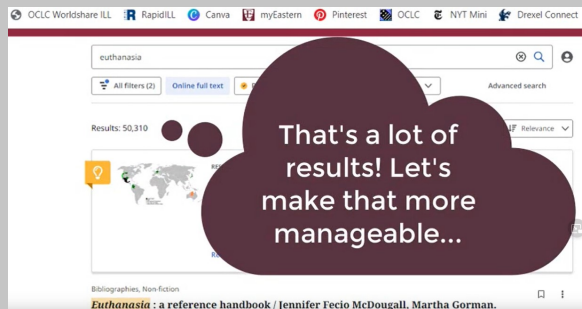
OCLC Worldshare ILL RapidILL Canva myEastern Pinterest OCLC NYT Mini Drexel Connect

euthanasia

All filters (2) Online full text

Advanced search

Results: 50,310

Relevance

That's a lot of results! Let's make that more manageable...

Bibliographies, Non-fiction

Euthanasia : a reference handbook / Jennifer Fecio McDougall, Martha Gorman.